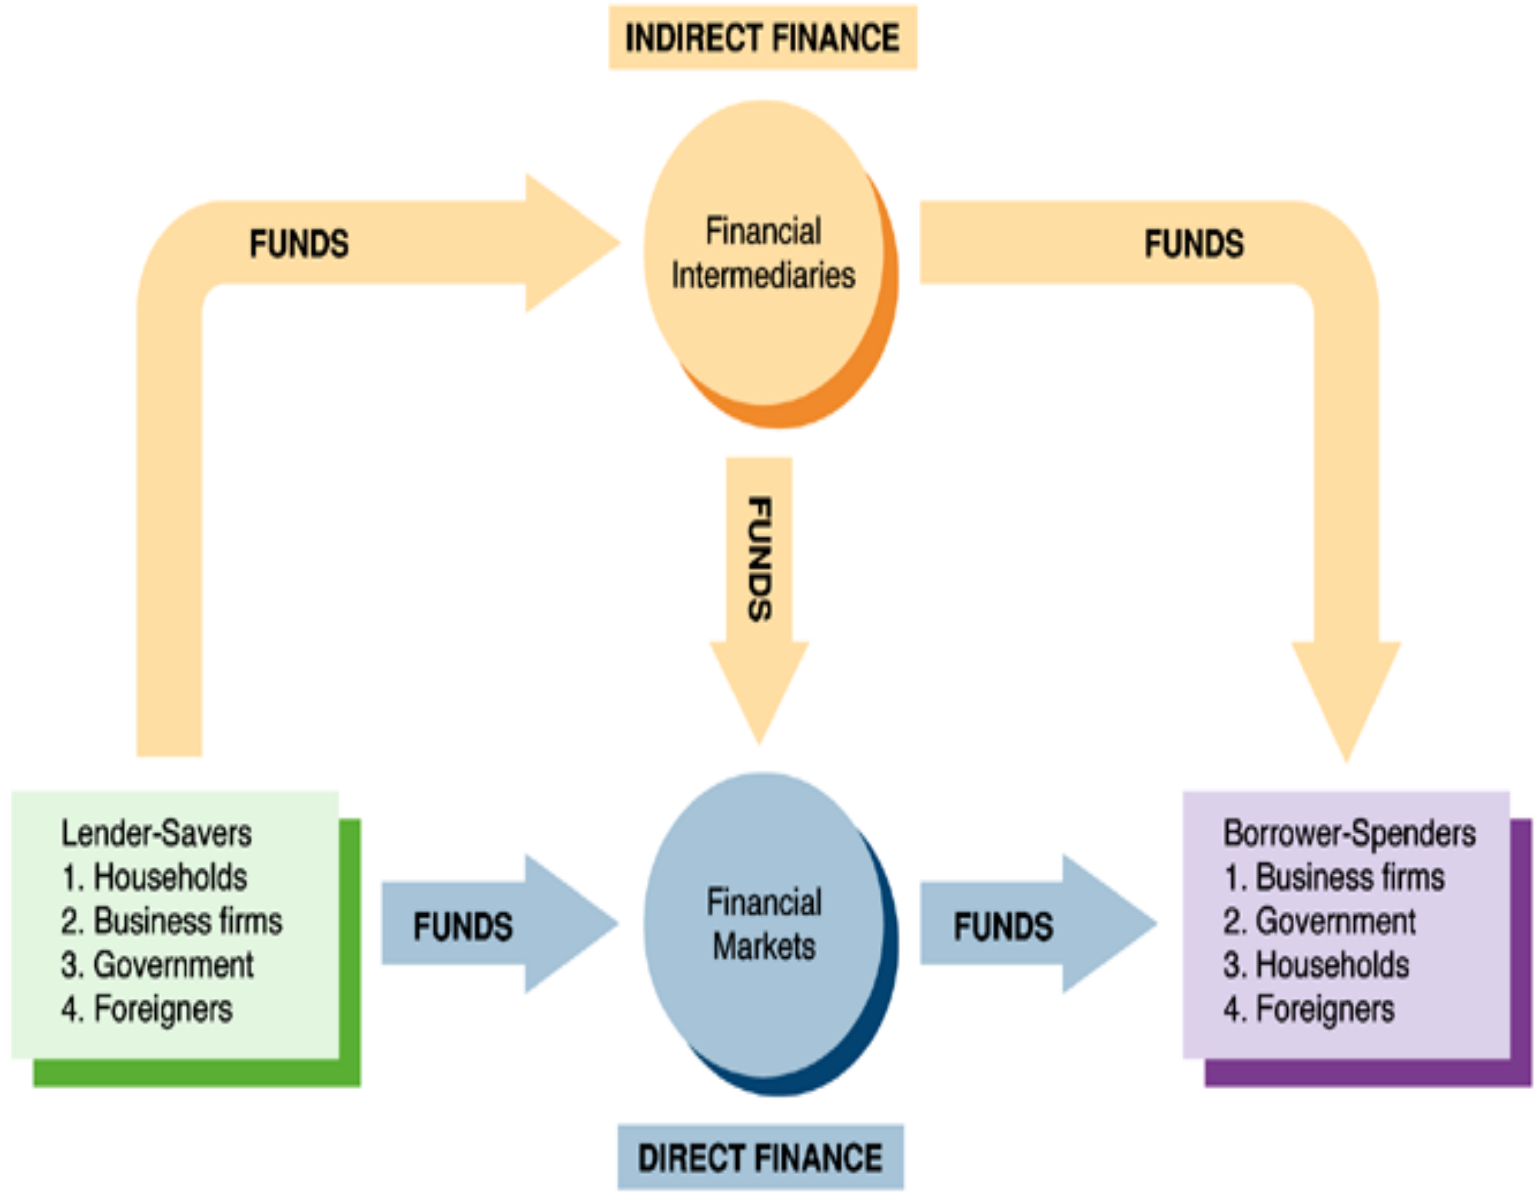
INDIRECT FINANCE

FUNDS

Financial Intermediaries

FUNDS

FUNDS

Lender-Savers
1. Households
2. Business firms
3. Government
4. Foreigners

FUNDS

Financial Markets

FUNDS

Borrower-Spenders
1. Business firms
2. Government
3. Households
4. Foreigners

DIRECT FINANCE